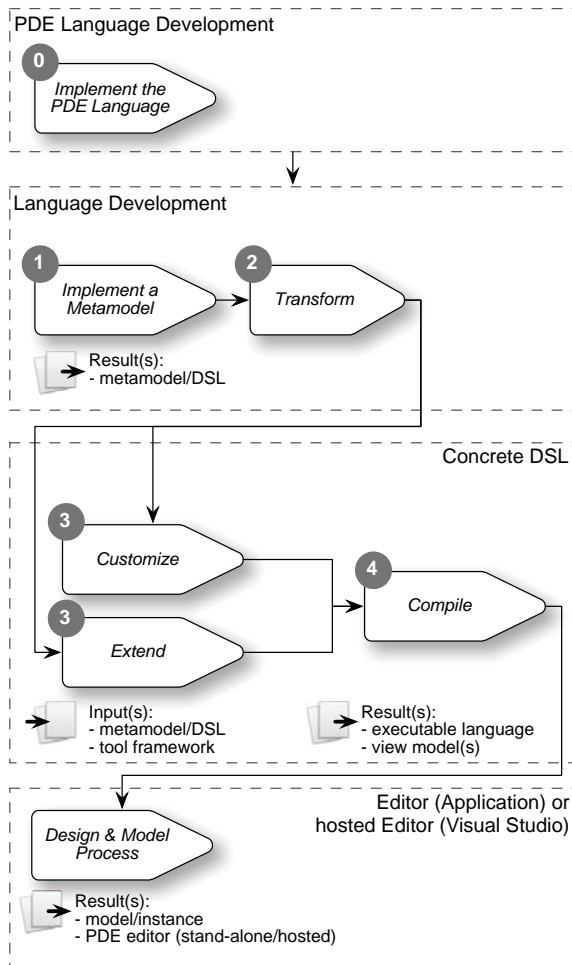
PDE Language Development

0
Implement the PDE Language

Language Development

1
Implement a Metamodel

2
Transform

Result(s):
- metamodel/DSL

Concrete DSL

3
Customize

3
Extend

4
Compile

Input(s):
- metamodel/DSL
- tool framework

Result(s):
- executable language
- view model(s)

Editor (Application) or hosted Editor (Visual Studio)

Design & Model Process

Result(s):
- model/instance
- PDE editor (stand-alone/hosted)